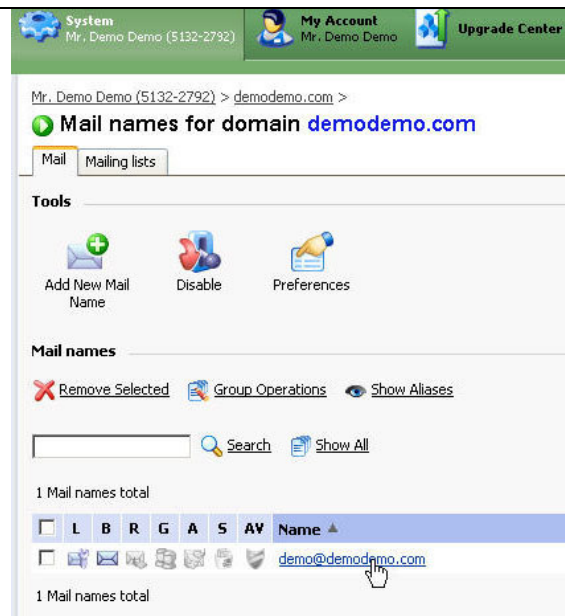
System
Mr. Demo Demo (5132-2792)

My Account
Mr. Demo Demo

Upgrade Center

Mr. Demo Demo (5132-2792) > demodemo.com >

Mail names for domain demodemo.com

Mail | Mailing lists

Tools

Add New Mail Name

Disable

Preferences

Mail names

Remove Selected

Group Operations

Show Aliases

Search

Show All

1 Mail names total

| | L | B | R | G | A | S | AV | Name ▲ |
|---|---|---|---|---|---|---|---|---|
| | | | | | | | | demo@demodemo.com |

1 Mail names total